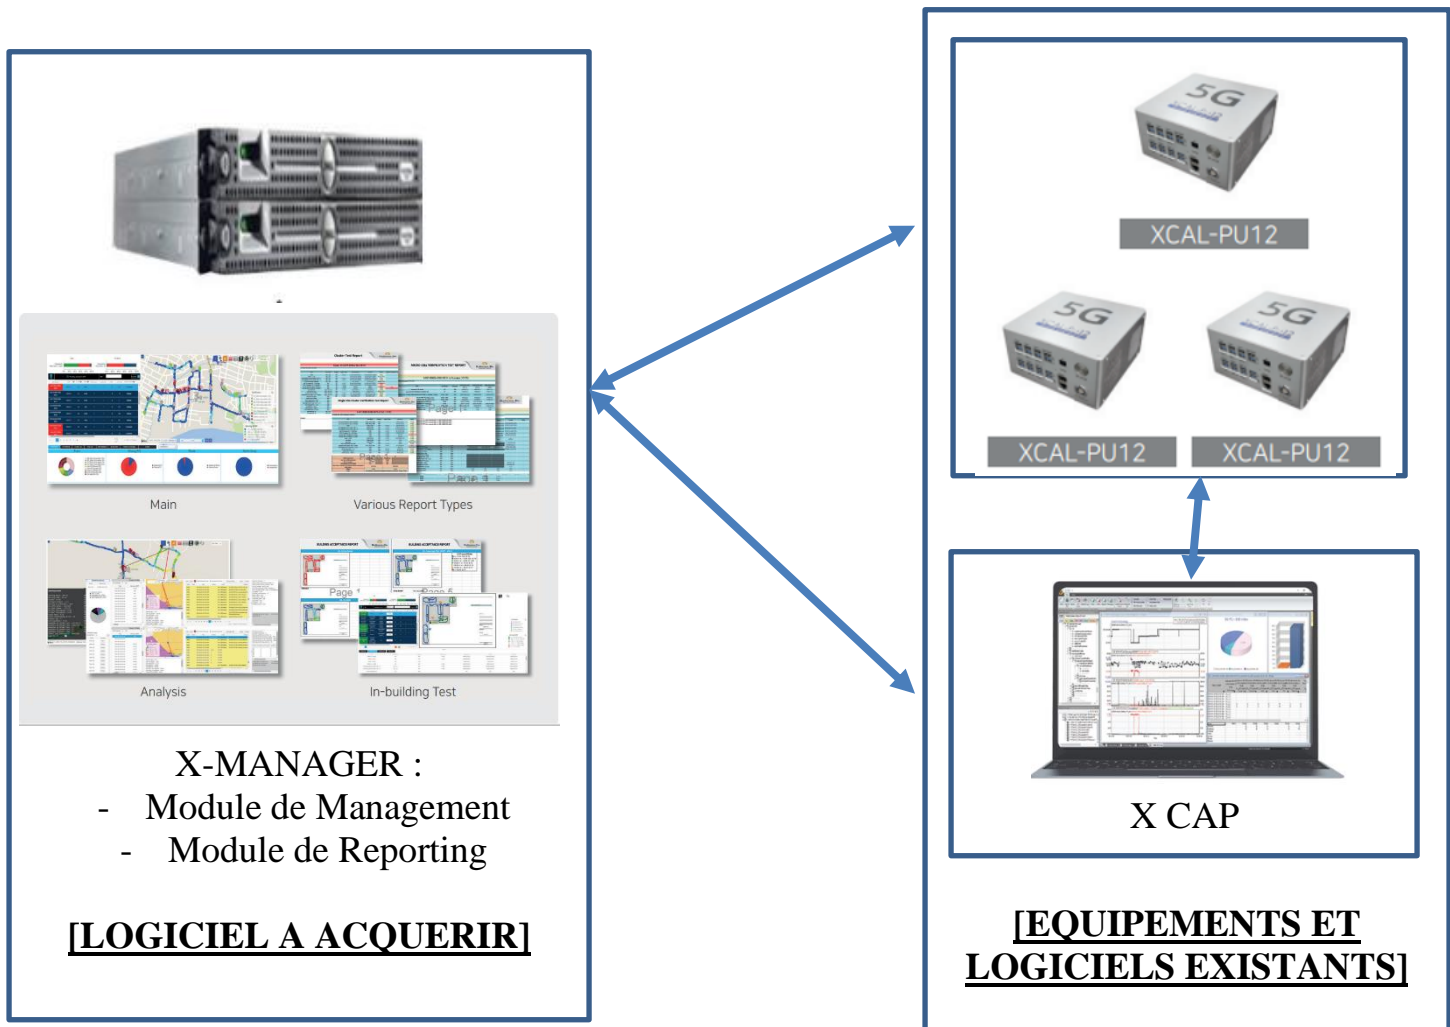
Main

Various Report Types

Analysis

In-building Test

X-MANAGER :

- Module de Management
- Module de Reporting

[LOGICIEL A ACQUERIR]

5G

XCAL-PU12

5G

XCAL-PU12

5G

XCAL-PU12

X CAP

[EQUIPEMENTS ET LOGICIELS EXISTANTS]